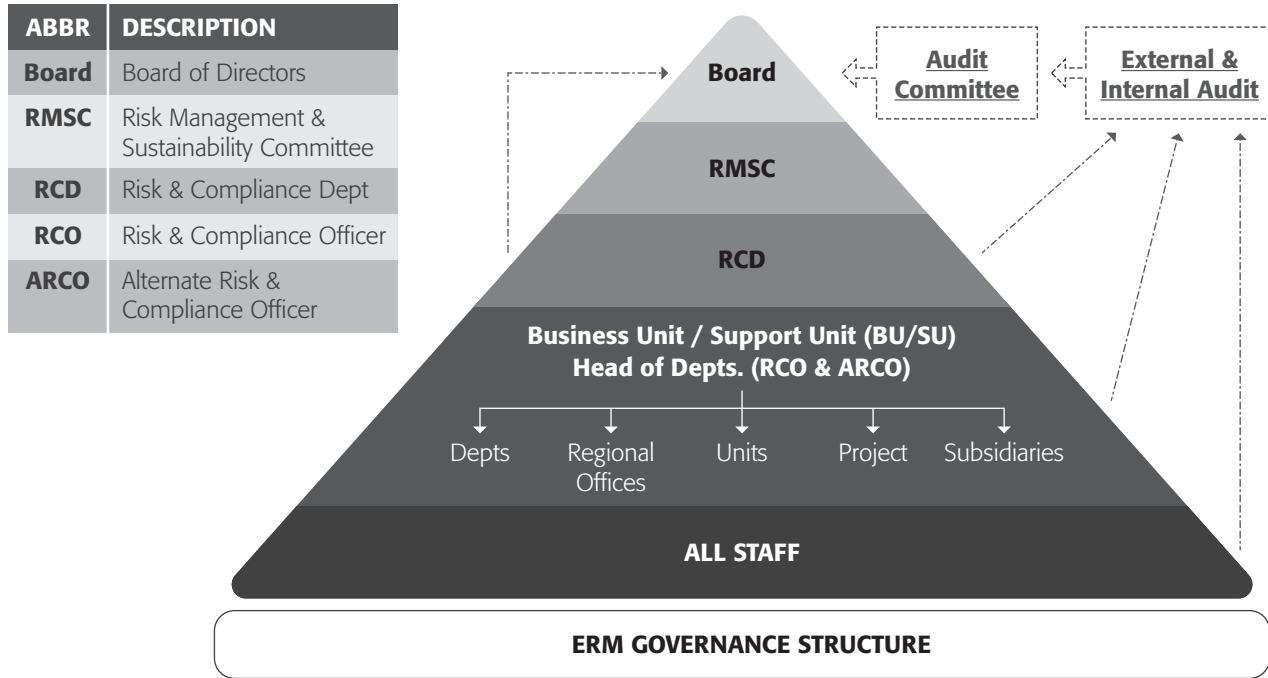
| ABBR | DESCRIPTION |
|---|---|
| Board | Board of Directors |
| RMSC | Risk Management & Sustainability Committee |
| RCD | Risk & Compliance Dept |
| RCO | Risk & Compliance Officer |
| ARCO | Alternate Risk & Compliance Officer |

Board

Audit Committee

External & Internal Audit

RMSC

RCD

Business Unit / Support Unit (BU/SU)
Head of Depts. (RCO & ARCO)

Depts

Regional Offices

Units

Project

Subsidiaries

ALL STAFF

ERM GOVERNANCE STRUCTURE